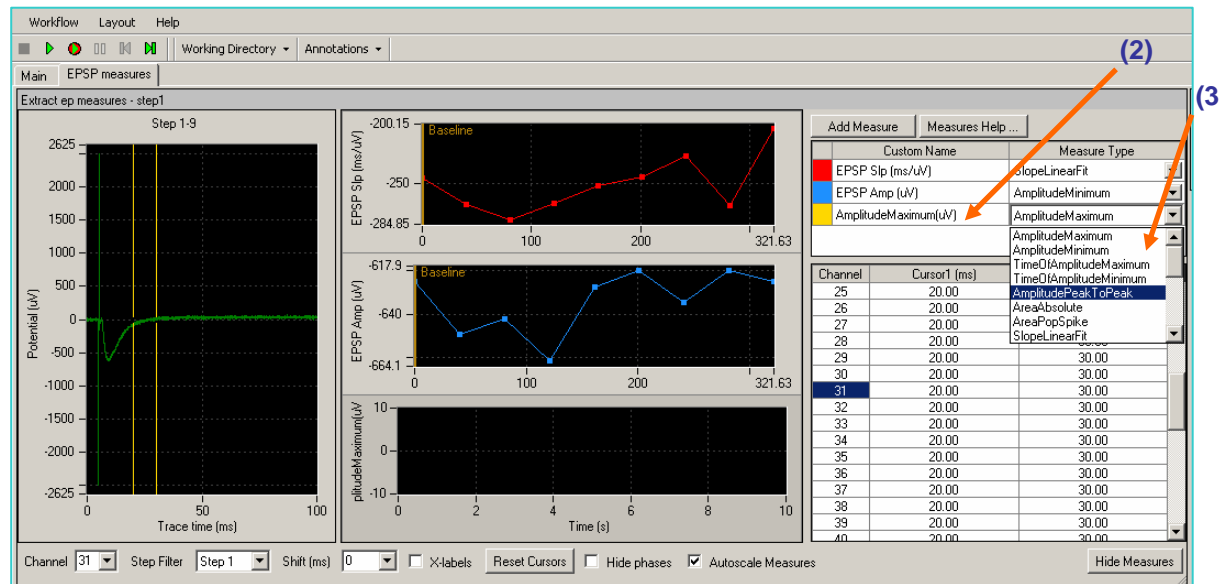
Workflow Layout Help

Working Directory ▾ Annotations ▾

Main EPSP measures

Extract ep measures - step1

Step 1-9

2625
2000
1500
1000
500
0
-500
-1000
-1500
-2000
-2625

Potential (uV)

0 50 100
Trace time (ms)

-200.15
-250
-284.85
EPSP Slp (ms/uV)
Baseline
0 100 200 321.63

-617.9
-640
-664.1
EPSP Amp (uV)
Baseline
0 100 200 321.63

10
0
-10
plitudeMaximum(uV
0 2 4 6 8 10
Time (s)

(2)

(3

Add Measure Measures Help ...

| | Custom Name | Measure Type |
|---|---|---|
| | EPSP Slp (ms/uV) | SlopeLinearFit |
| | EPSP Amp (uV) | AmplitudeMinimum |
| | AmplitudeMaximum(uV) | AmplitudeMaximum |

AmplitudeMaximum
AmplitudeMinimum
TimeOfAmplitudeMaximum
TimeOfAmplitudeMinimum
AmplitudePeakToPeak
AreaAbsolute
AreaPopSpike
SlopeLinearFit

| Channel | Cursor1 (ms) | |
|---|---|---|
| 25 | 20.00 | |
| 26 | 20.00 | |
| 27 | 20.00 | |
| 28 | 20.00 | 30.00 |
| 29 | 20.00 | 30.00 |
| 30 | 20.00 | 30.00 |
| 31 | 20.00 | 30.00 |
| 32 | 20.00 | 30.00 |
| 33 | 20.00 | 30.00 |
| 34 | 20.00 | 30.00 |
| 35 | 20.00 | 30.00 |
| 36 | 20.00 | 30.00 |
| 37 | 20.00 | 30.00 |
| 38 | 20.00 | 30.00 |
| 39 | 20.00 | 30.00 |
| 40 | 20.00 | 30.00 |

Channel 31 Step Filter Step 1 Shift (ms) 0 X-labels Reset Cursors Hide phases Autoscale Measures Hide Measures